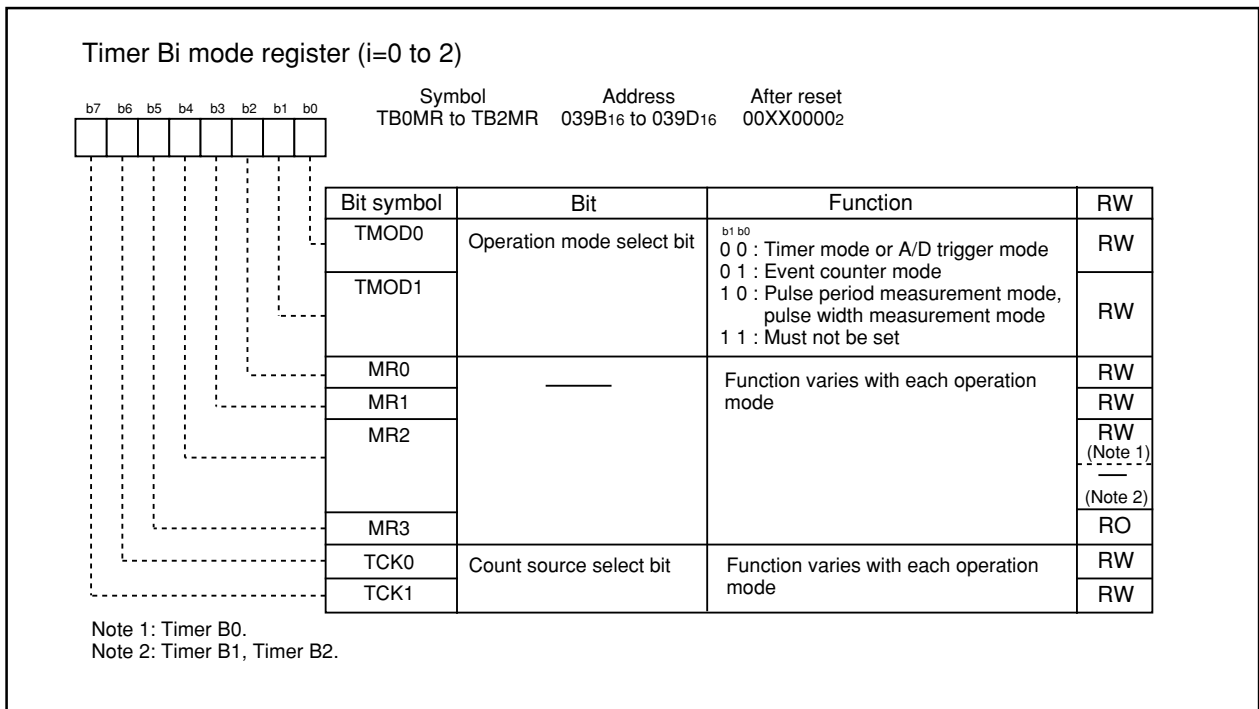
Timer Bi mode register (i=0 to 2)

b7 b6 b5 b4 b3 b2 b1 b0

Symbol
TB0MR to TB2MR

Address
039B$_{16}$ to 039D$_{16}$

After reset
00XX0000$_{2}$

| Bit symbol | Bit | Function | RW |
|---|---|---|---|
| TMOD0 | Operation mode select bit | b1 b0<br>0 0 : Timer mode or A/D trigger mode<br>0 1 : Event counter mode<br>1 0 : Pulse period measurement mode, pulse width measurement mode<br>1 1 : Must not be set | RW |
| TMOD1 | | | RW |
| MR0 | —— | Function varies with each operation mode | RW |
| MR1 | | | RW |
| MR2 | | | RW (Note 1)<br>— (Note 2) |
| MR3 | | | RO |
| TCK0 | Count source select bit | Function varies with each operation mode | RW |
| TCK1 | | | RW |

Note 1: Timer B0.
Note 2: Timer B1, Timer B2.